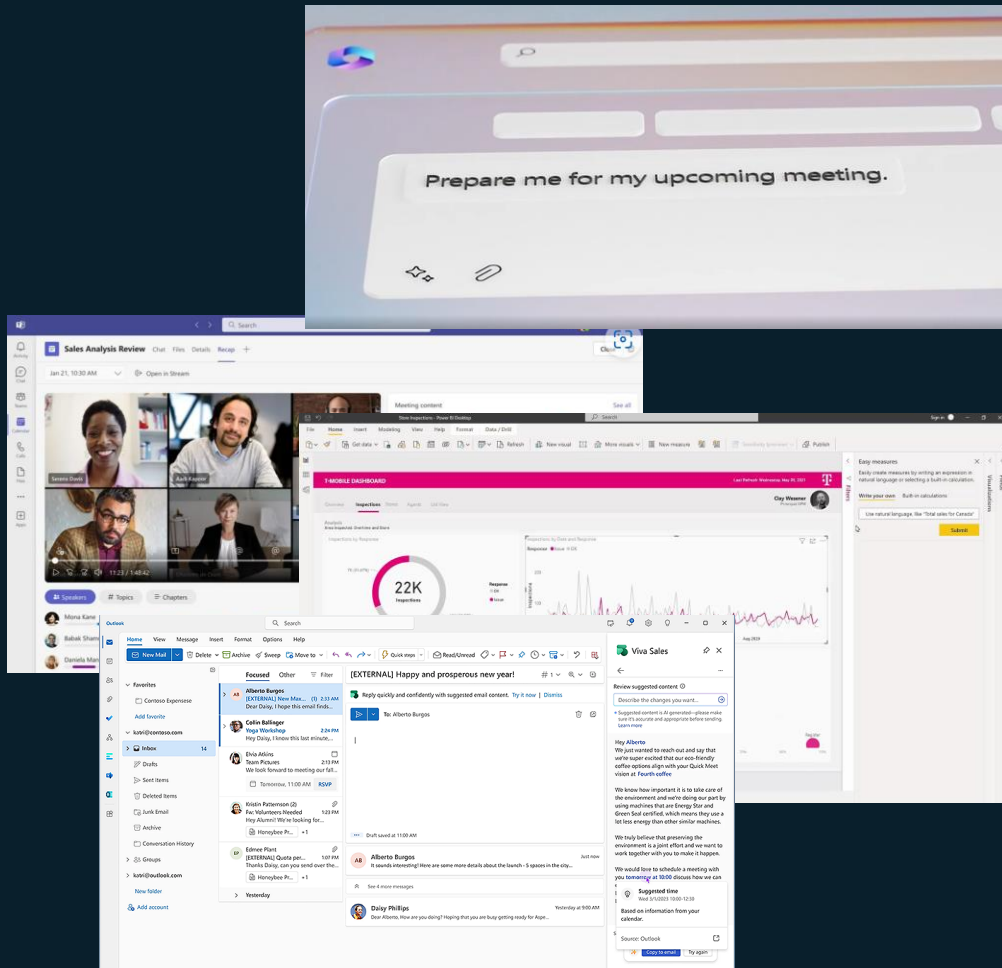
Prepare me for my upcoming meeting.

Search

Sales Analysis Review Chat Files Details Recap

Jan 21, 10:30 AM Open in Stream

Meeting content See all

Speakers Topics Chapters

Mona Kane

Babak Sham

Daniela Ma

File Home Insert Modeling View Help Format Data / Drill

Get data Refresh New visual More visuals New measure Publish

T-MOBILE DASHBOARD

Clay Weaver

Overview Inspections

22K

Inspections

Easy measures

Easily create measures by writing an expression in natural language or selecting a built-in calculation.

Write your own Built-in calculations

Use natural language, like "Total sales for Canada"

Submit

Outlook

Search

Home View Message Insert Format Options Help

New Mail Delete Archive Sweep Move to Quick steps Read/Unread

Favorites

Contoso Expenses

Add favorite

katri@contoso.com

Inbox 14

Drafts

Sent Items

Deleted Items

Junk Email

Archive

Conversation History

Groups

katri@outlook.com

New folder

Add account

Focused Other Filter

Alberto Burgos
[EXTERNAL] New Max... (1) 2:33 AM
Dear Daisy, I hope this email finds...

Collin Ballinger
Yoga Workshop 2:24 PM
Hey Daisy, I know this last minute...

Elvia Atkins
Team Pictures
We look forward to meeting our fall...
Tomorrow, 11:00 AM RSVP

Kristin Patterson (2)
Fw: Volunteers Needed 12:50 PM
Hey Alumni! We're looking for...
Honeybee Pr... +1

Edmee Plant
[EXTERNAL] Quota per...
Thanks Daisy, can you send over the...
Honeybee Pr... +1

Yesterday

[EXTERNAL] Happy and prosperous new year!

Reply quickly and confidently with suggested email content. Try it now | Dismiss

To: Alberto Burgos

Draft saved at 11:00 AM

Alberto Burgos Just now
It sounds interesting! Here are some more details about the launch - 5 spaces in the city...

See 4 more messages

Daisy Phillips Yesterday at 9:00 AM
Dear Alberto, How are you doing? Hoping that you are busy getting ready for Aspe...

Viva Sales

Review suggested content

Describe the changes you want...

Suggested content is AI generated—please make sure it's accurate and appropriate before sending. Learn more

Hey Alberto
We just wanted to reach out and say that we're super excited that our eco-friendly coffee options align with your Quick Meet vision at Fourth coffee

We know how important it is to take care of the environment and we're doing our part by using machines that are Energy Star and Green Seal certified, which means they use a lot less energy than other similar machines.

We truly believe that preserving the environment is a joint effort and we want to work together with you to make it happen.

We would love to schedule a meeting with you tomorrow at 10:00 discuss how we can

Suggested time
Wed 3/1/2023 10:00-12:30

Based on information from your calendar.

Source: Outlook

Copy to email Try again